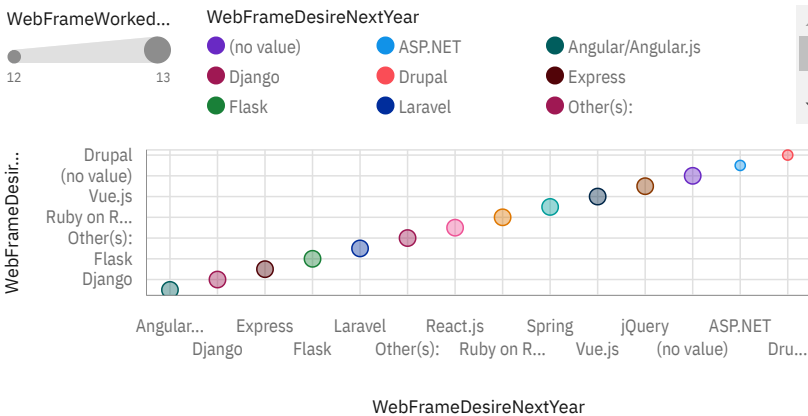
WebFrameWorked...

12

13

WebFrameDesireNextYear

(no value)

ASP.NET

Angular/Angular.js

Django

Drupal

Express

Flask

Laravel

Other(s):

WebFrameDesir...

Drupal

(no value)

Vue.js

Ruby on R...

Other(s):

Flask

Django

Angular...

Django

Express

Flask

Laravel

Other(s):

React.js

Ruby on R...

Spring

Vue.js

jQuery

(no value)

ASP.NET

Dru...

WebFrameDesireNextYear